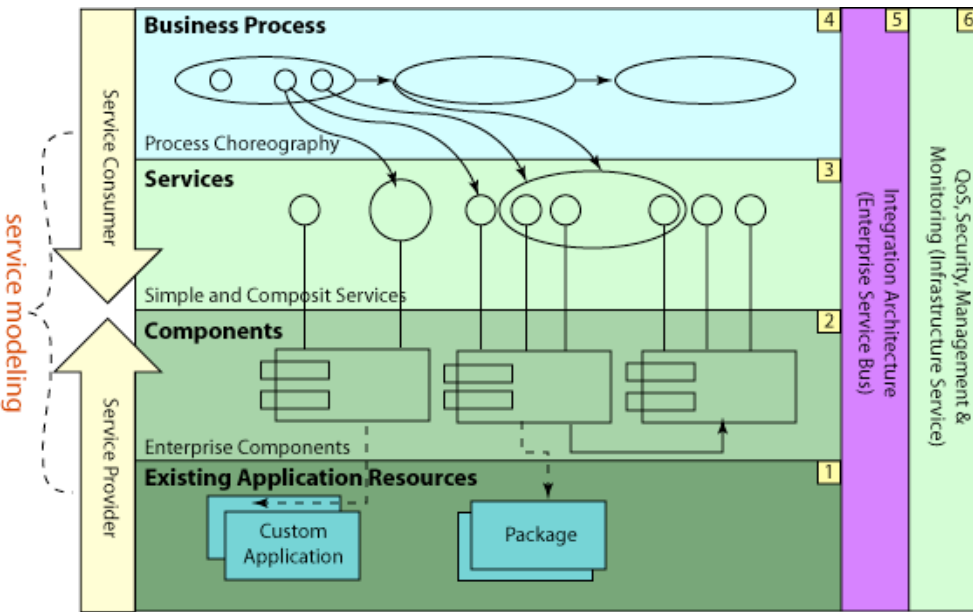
Business Process

4

Process Choreography

Services

3

Simple and Composit Services

Components

2

Enterprise Components

Existing Application Resources

1

Custom Application

Package

5

Integration Architecture (Enterprise Service Bus)

6

QoS, Security, Management & Monitoring (Infrastructure Service)

Service Consumer

Service Provider

service modeling